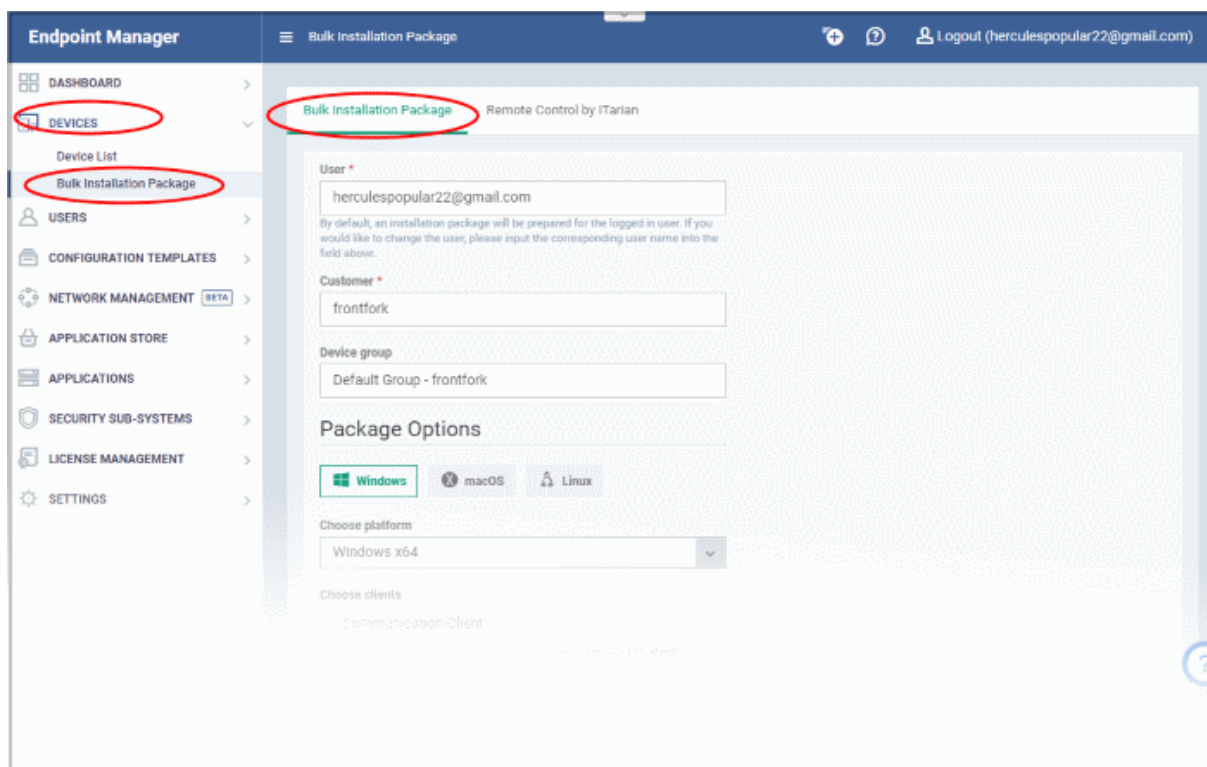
Endpoint Manager

Bulk Installation Package

Logout (herculespopular22@gmail.com)

DASHBOARD

DEVICES

Device List

Bulk Installation Package

USERS

CONFIGURATION TEMPLATES

NETWORK MANAGEMENT BETA

APPLICATION STORE

APPLICATIONS

SECURITY SUB-SYSTEMS

LICENSE MANAGEMENT

SETTINGS

Bulk Installation Package Remote Control by ITarian

User *

herculespopular22@gmail.com

By default, an installation package will be prepared for the logged in user. If you would like to change the user, please input the corresponding user name into the field above.

Customer *

frontfork

Device group

Default Group - frontfork

Package Options

Windows macOS Linux

Choose platform

Windows x64

Choose clients

Communication Client

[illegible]